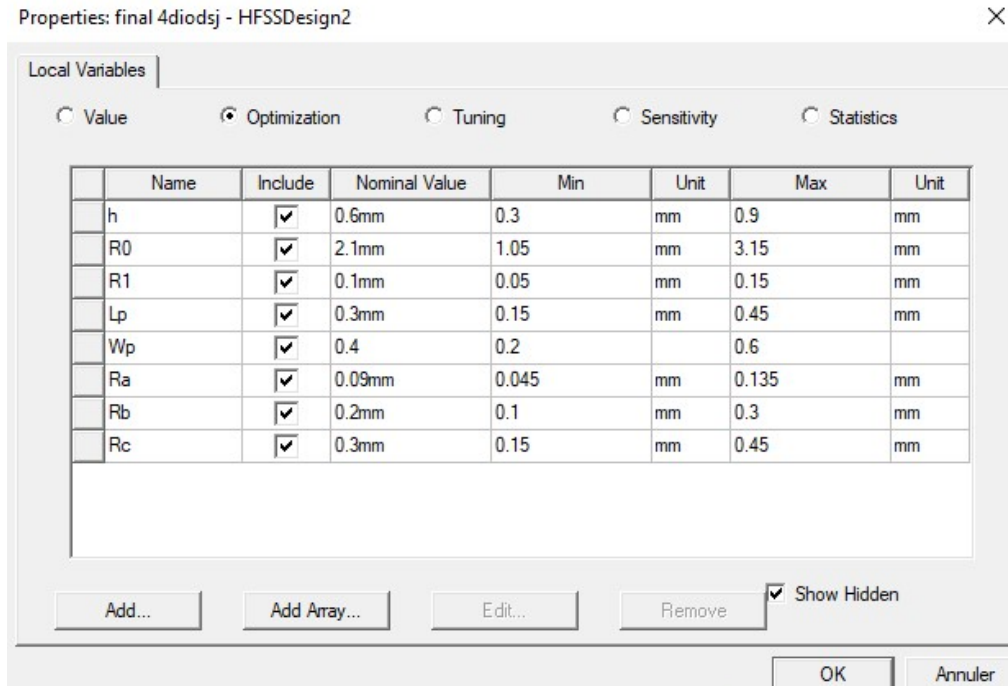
Properties: final 4diodsj - HFSSDesign2

×

Local Variables

Value   Optimization   Tuning   Sensitivity   Statistics

| | Name | Include | Nominal Value | Min | Unit | Max | Unit |
|---|---|---|---|---|---|---|---|
| | h | ☑ | 0.6mm | 0.3 | mm | 0.9 | mm |
| | R0 | ☑ | 2.1mm | 1.05 | mm | 3.15 | mm |
| | R1 | ☑ | 0.1mm | 0.05 | mm | 0.15 | mm |
| | Lp | ☑ | 0.3mm | 0.15 | mm | 0.45 | mm |
| | Wp | ☑ | 0.4 | 0.2 | | 0.6 | |
| | Ra | ☑ | 0.09mm | 0.045 | mm | 0.135 | mm |
| | Rb | ☑ | 0.2mm | 0.1 | mm | 0.3 | mm |
| | Rc | ☑ | 0.3mm | 0.15 | mm | 0.45 | mm |

Add...   Add Array...   Edit...   Remove   Show Hidden

OK   Annuler